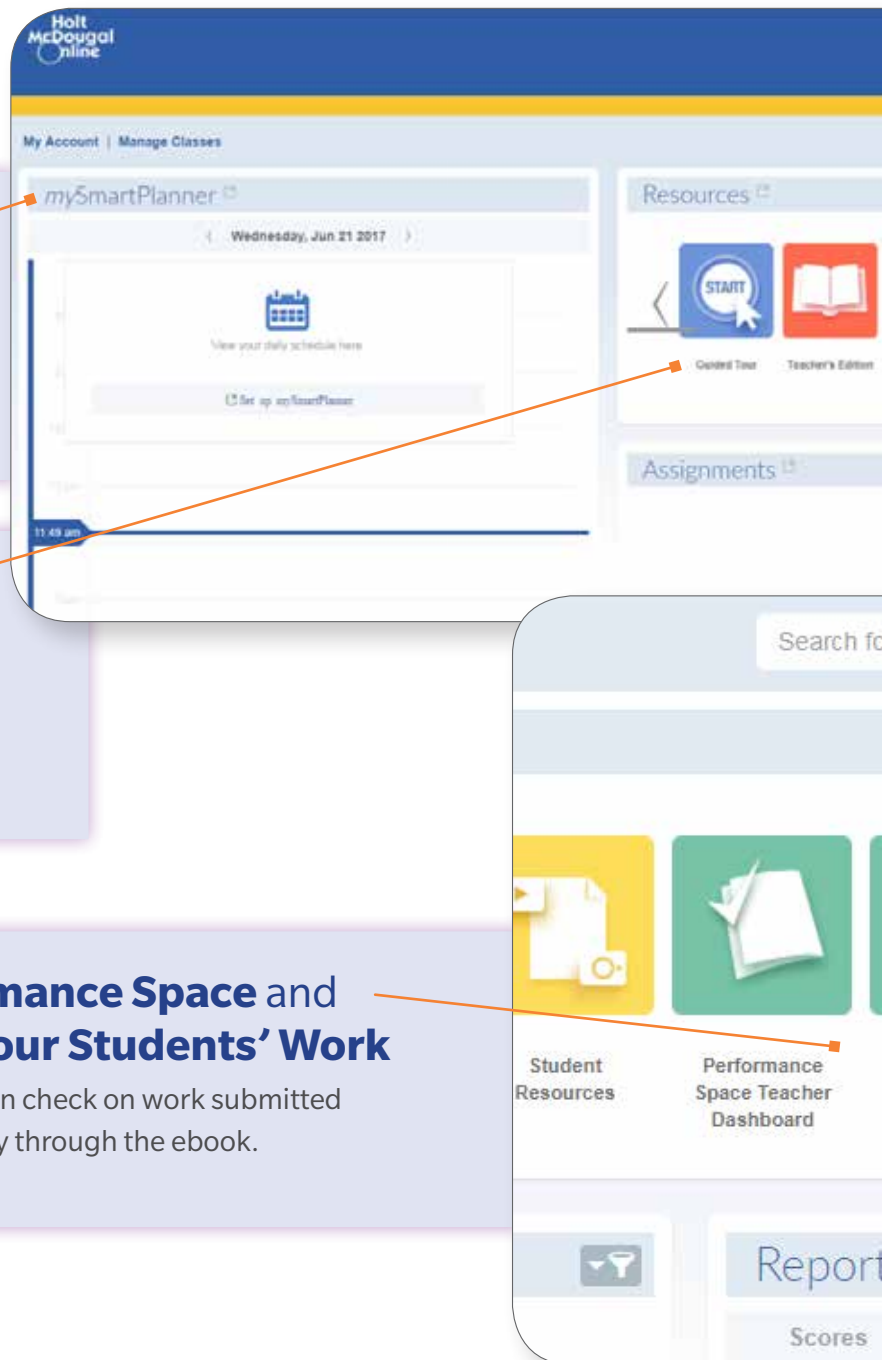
Holt McDougal Online

My Account | Manage Classes

mySmartPlanner

Wednesday, Jun 21 2017

View your daily schedule here

Set up mySmartPlanner

11:49 am

Resources

START

Guided Tour

Teacher's Edition

Assignments

Search fo

Student Resources

Performance Space Teacher Dashboard

Report

Scores

mance Space and
our Students' Work

n check on work submitted
y through the ebook.